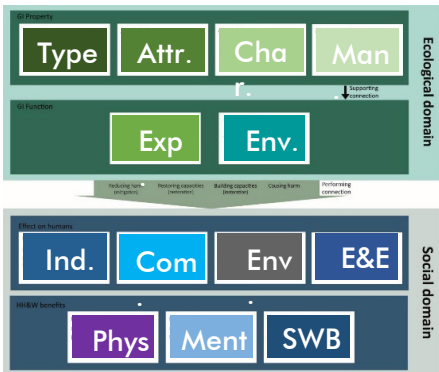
GI Property

Type

Attr.

Cha r.

Man

Supporting connection

Ecological domain

GI Function

Exp

Env.

Reducing harm (mitigation)

Restoring capacities (restoration)

Building capacities (instoration)

Causing harm

Performing connection

Effect on humans

Ind.

Com

Env

E&E

HH&W benefits

Phys

Ment

SWB

Social domain